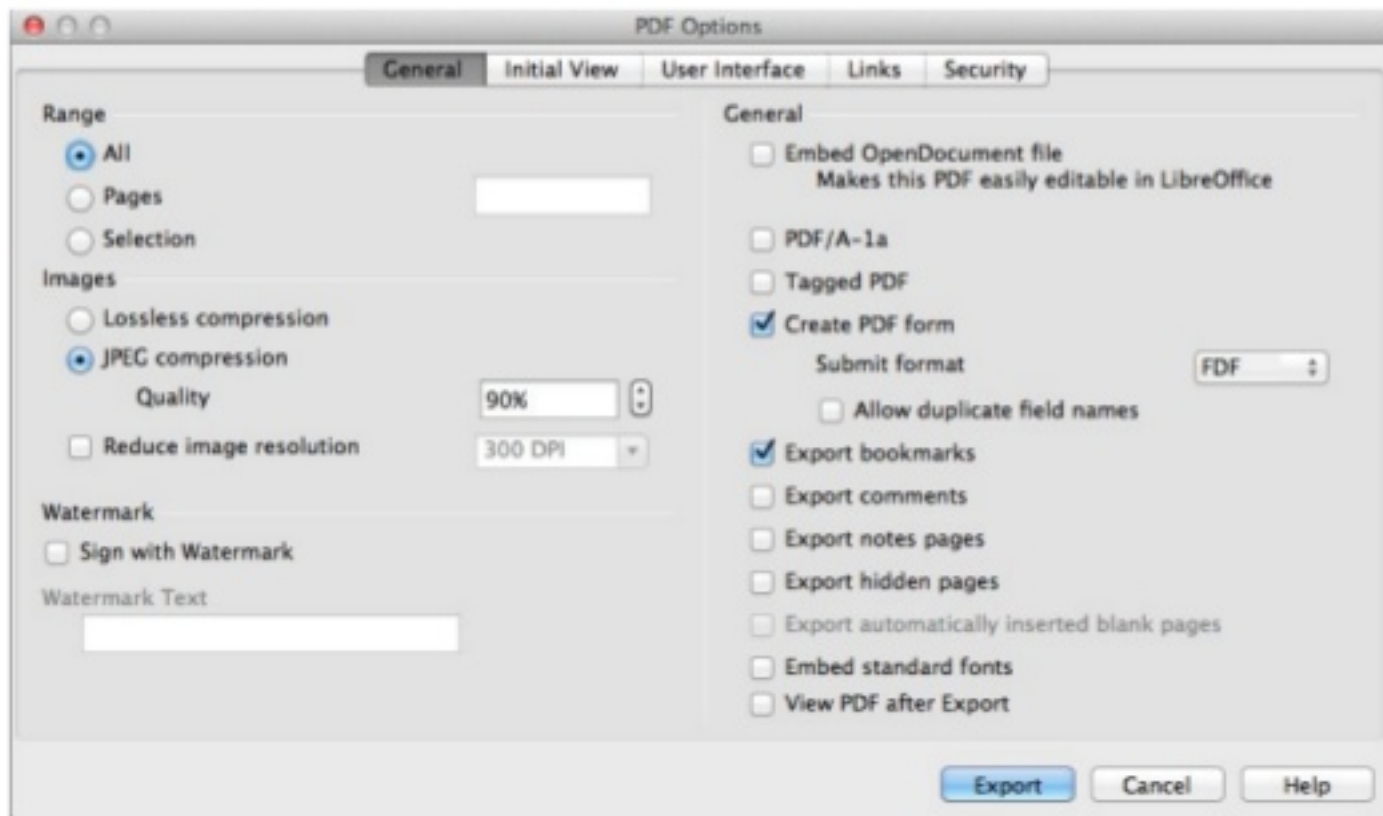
PDF Options

General | Initial View | User Interface | Links | Security

Range
All
Pages
Selection

Images
Lossless compression
JPEG compression
Quality 90%
Reduce image resolution 300 DPI

Watermark
Sign with Watermark
Watermark Text

General
Embed OpenDocument file
Makes this PDF easily editable in LibreOffice
PDF/A-1a
Tagged PDF
Create PDF form
Submit format FDF
Allow duplicate field names
Export bookmarks
Export comments
Export notes pages
Export hidden pages
Export automatically inserted blank pages
Embed standard fonts
View PDF after Export

Export Cancel Help